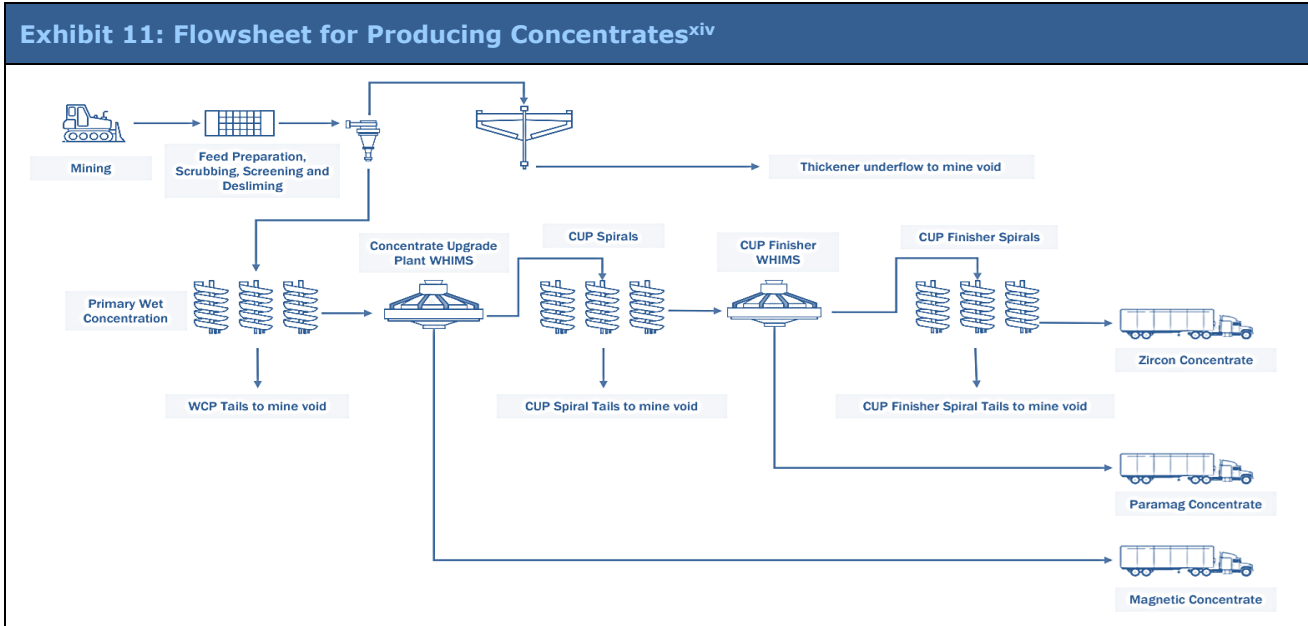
Exhibit 11: Flowsheet for Producing Concentrates$^{xiv}$

Mining

Feed Preparation, Scrubbing, Screening and Desliming

Thickener underflow to mine void

Primary Wet Concentration

WCP Tails to mine void

Concentrate Upgrade Plant WHIMS

CUP Spirals

CUP Spiral Tails to mine void

CUP Finisher WHIMS

CUP Finisher Spirals

CUP Finisher Spiral Tails to mine void

Zircon Concentrate

Paramag Concentrate

Magnetic Concentrate